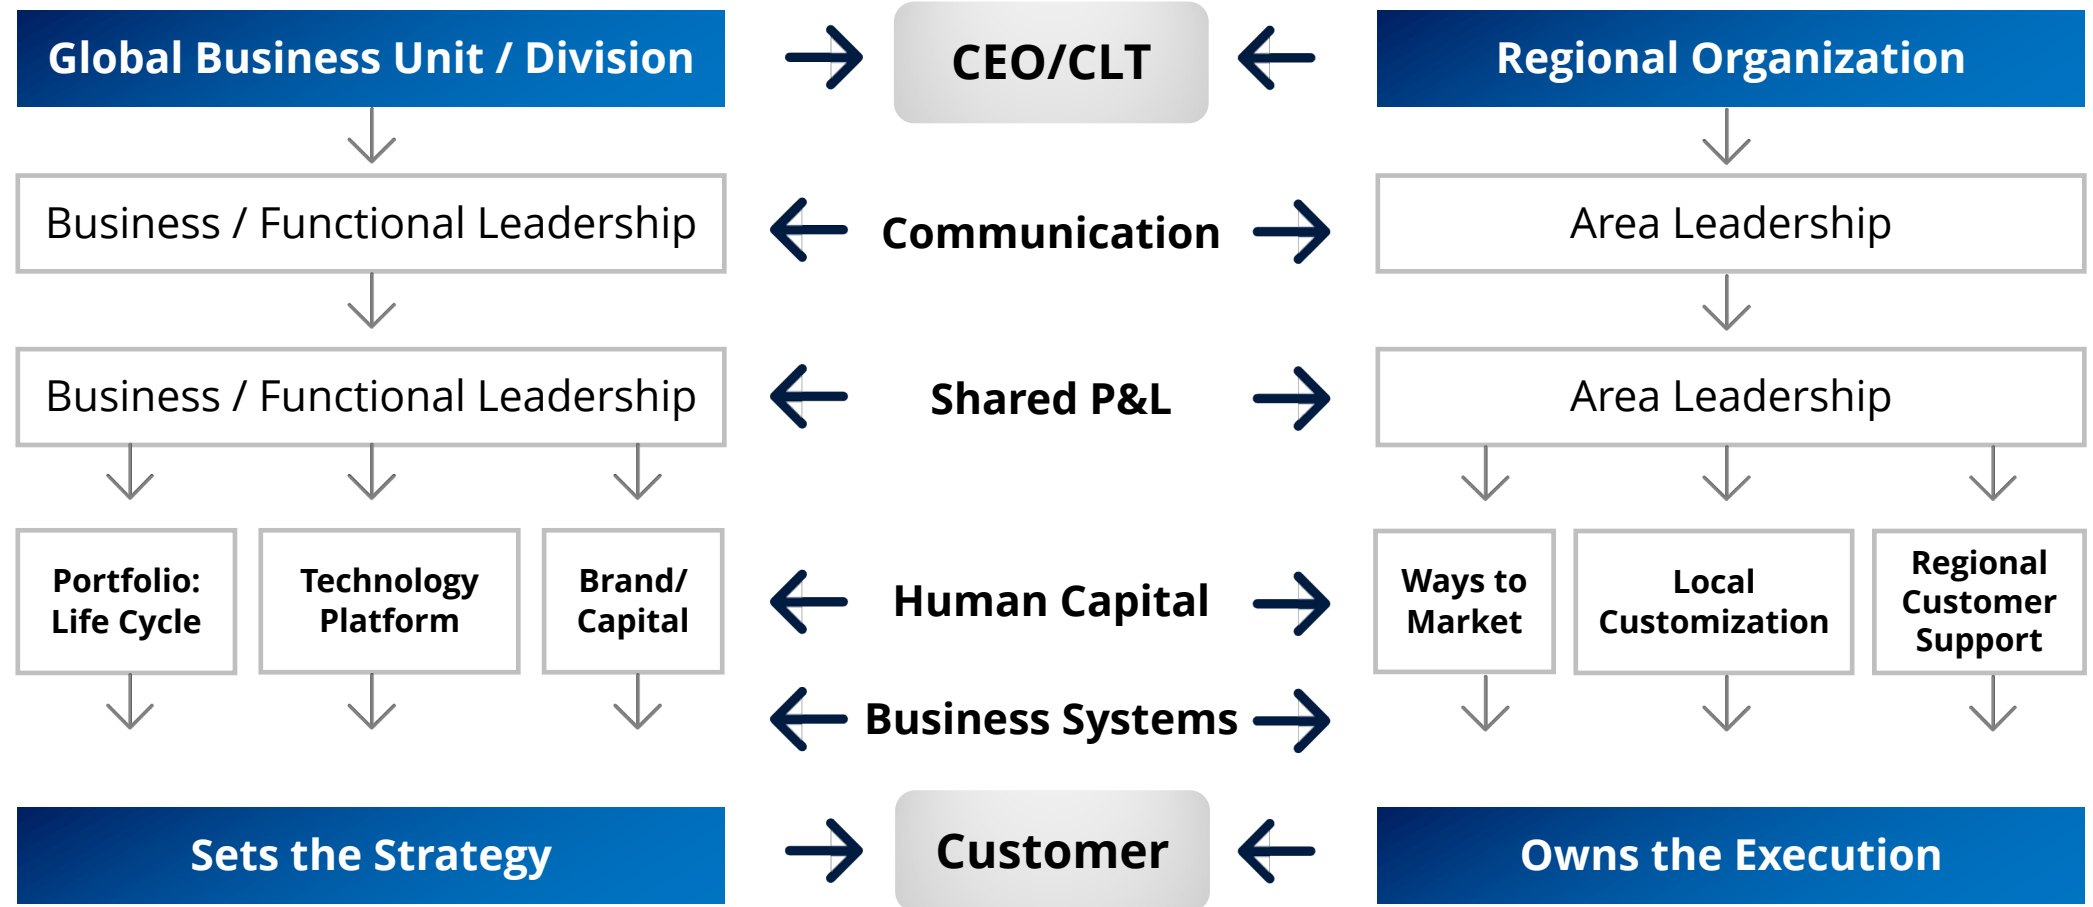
Global Business Unit / Division

CEO/CLT

Regional Organization

Business / Functional Leadership

Communication

Area Leadership

Business / Functional Leadership

Shared P&L

Area Leadership

Portfolio: Life Cycle

Technology Platform

Brand/ Capital

Human Capital

Ways to Market

Local Customization

Regional Customer Support

Business Systems

Sets the Strategy

Customer

Owns the Execution